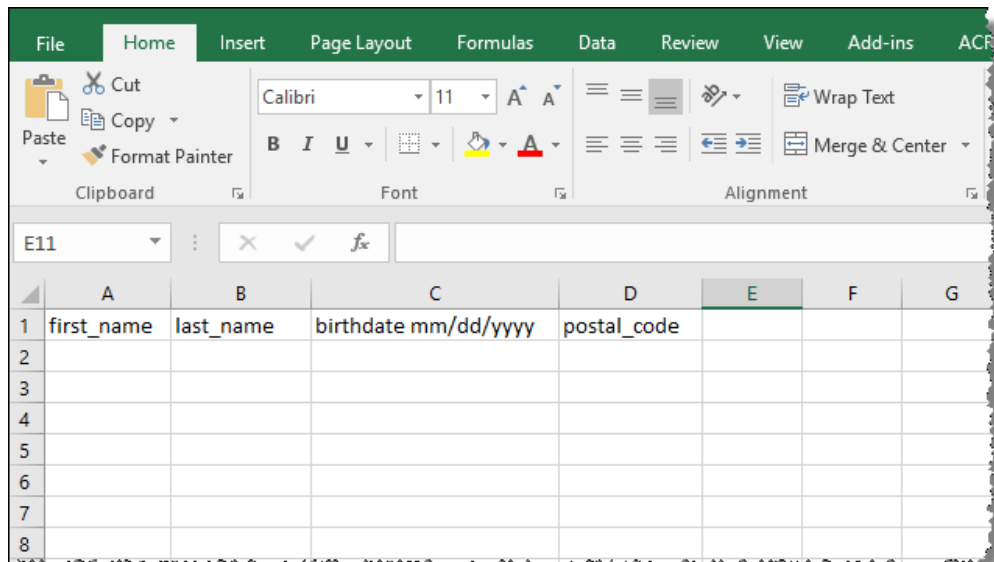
File Home Insert Page Layout Formulas Data Review View Add-ins ACR

Paste
Cut
Copy
Format Painter
Clipboard

Calibri 11
A A
B I U
A
Font

Wrap Text
Merge & Center
Alignment

E11
$f_x$

|   | A | B | C | D | E | F | G |
|---|---|---|---|---|---|---|---|
| 1 | first_name | last_name | birthdate mm/dd/yyyy | postal_code | | | |
| 2 | | | | | | | |
| 3 | | | | | | | |
| 4 | | | | | | | |
| 5 | | | | | | | |
| 6 | | | | | | | |
| 7 | | | | | | | |
| 8 | | | | | | | |